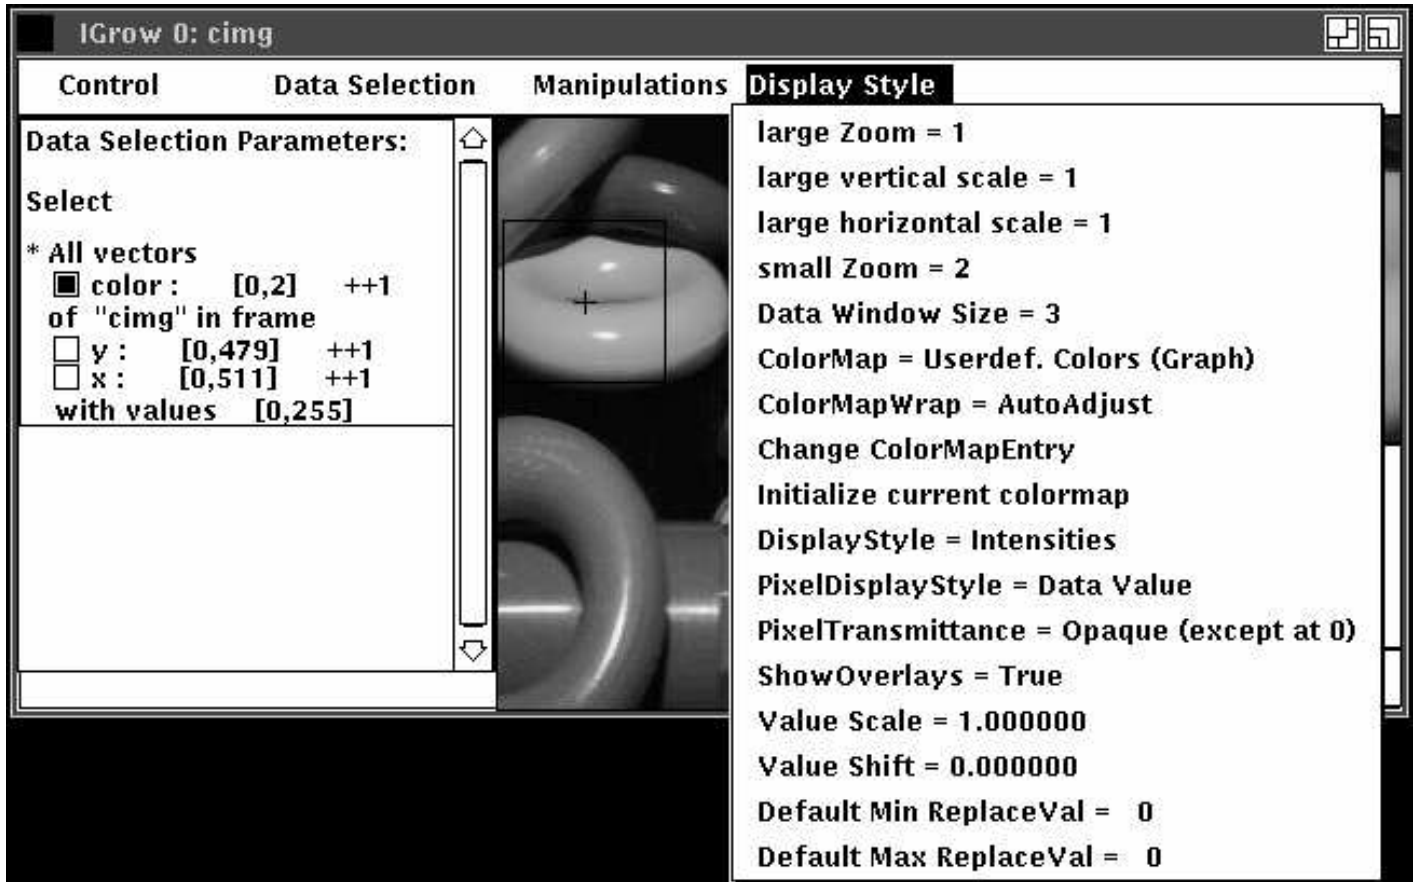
IGrow 0: cimg

Control Data Selection Manipulations Display Style

Data Selection Parameters:

Select

* All vectors
color : [0,2] ++1
of "cimg" in frame
y : [0,479] ++1
x : [0,511] ++1
with values [0,255]

large Zoom = 1
large vertical scale = 1
large horizontal scale = 1
small Zoom = 2
Data Window Size = 3
ColorMap = Userdef. Colors (Graph)
ColorMapWrap = AutoAdjust
Change ColorMapEntry
Initialize current colormap
DisplayStyle = Intensities
PixelDisplayStyle = Data Value
PixelTransmittance = Opaque (except at 0)
ShowOverlays = True
Value Scale = 1.000000
Value Shift = 0.000000
Default Min ReplaceVal = 0
Default Max ReplaceVal = 0